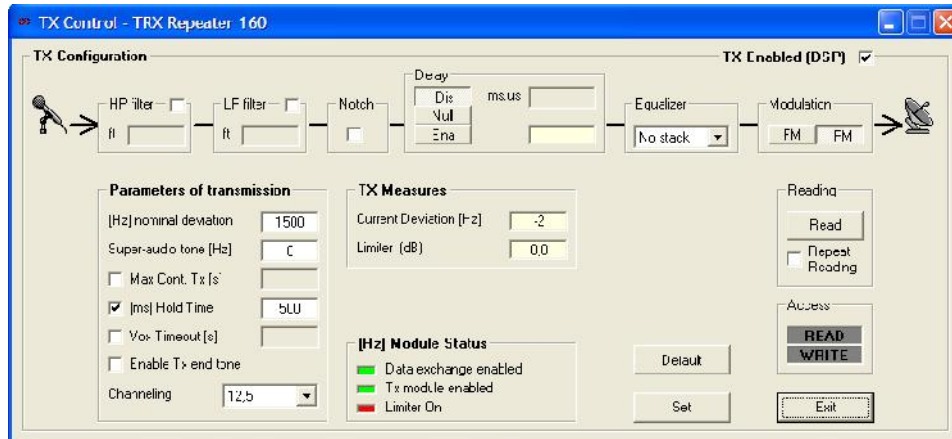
TX Control - TRX Repeater 160

TX Configuration

TX Enabled (DSP) ☑

HP filter ☐
ft

LF filter ☐
ft

Notch ☐

Deay
Dis
Nul
Ena
ms.us

Equalizer
No stack

Modulation
FM FM

Parameters of transmission

[Hz] nominal deviation 1500
Super-audo tone [Hz] 0
☐ Max Cont. Tx [s]
☑ [ms] Hold Time 500
☐ Vox Timeout [s]
☐ Enable Tx end tone
Channeling 12,5

TX Measures

Current Deviation [Hz] -2
Limiter (dB) 0,0

[Hz] Nodule Status

Data exchange enabled
Tx module enabled
Limiter On

Reading
Read
☐ Repeat Reading

Access
READ
WRITE

Default
Set
Exit